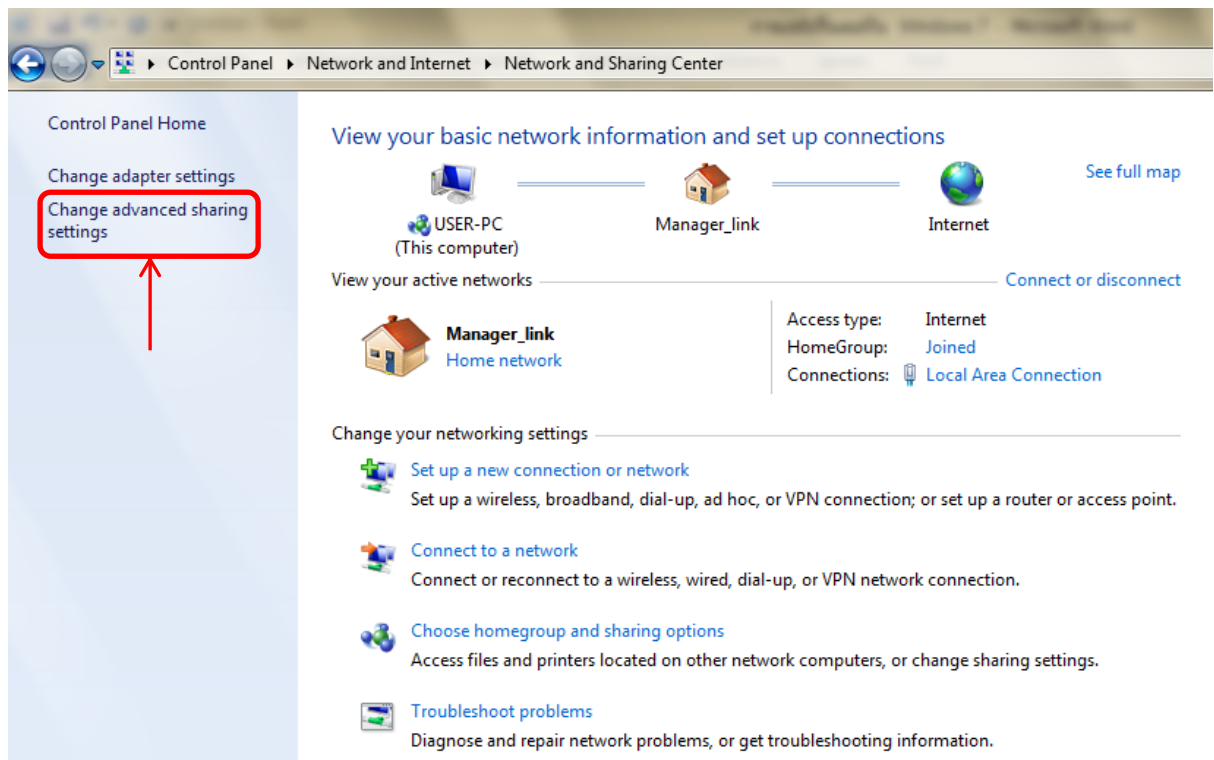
Control Panel ▸ Network and Internet ▸ Network and Sharing Center

Control Panel Home

Change adapter settings

Change advanced sharing settings

View your basic network information and set up connections

See full map

USER-PC
(This computer)

Manager_link

Internet

View your active networks

Connect or disconnect

Manager_link
Home network

Access type: Internet
HomeGroup: Joined
Connections: Local Area Connection

Change your networking settings

Set up a new connection or network
Set up a wireless, broadband, dial-up, ad hoc, or VPN connection; or set up a router or access point.

Connect to a network
Connect or reconnect to a wireless, wired, dial-up, or VPN network connection.

Choose homegroup and sharing options
Access files and printers located on other network computers, or change sharing settings.

Troubleshoot problems
Diagnose and repair network problems, or get troubleshooting information.